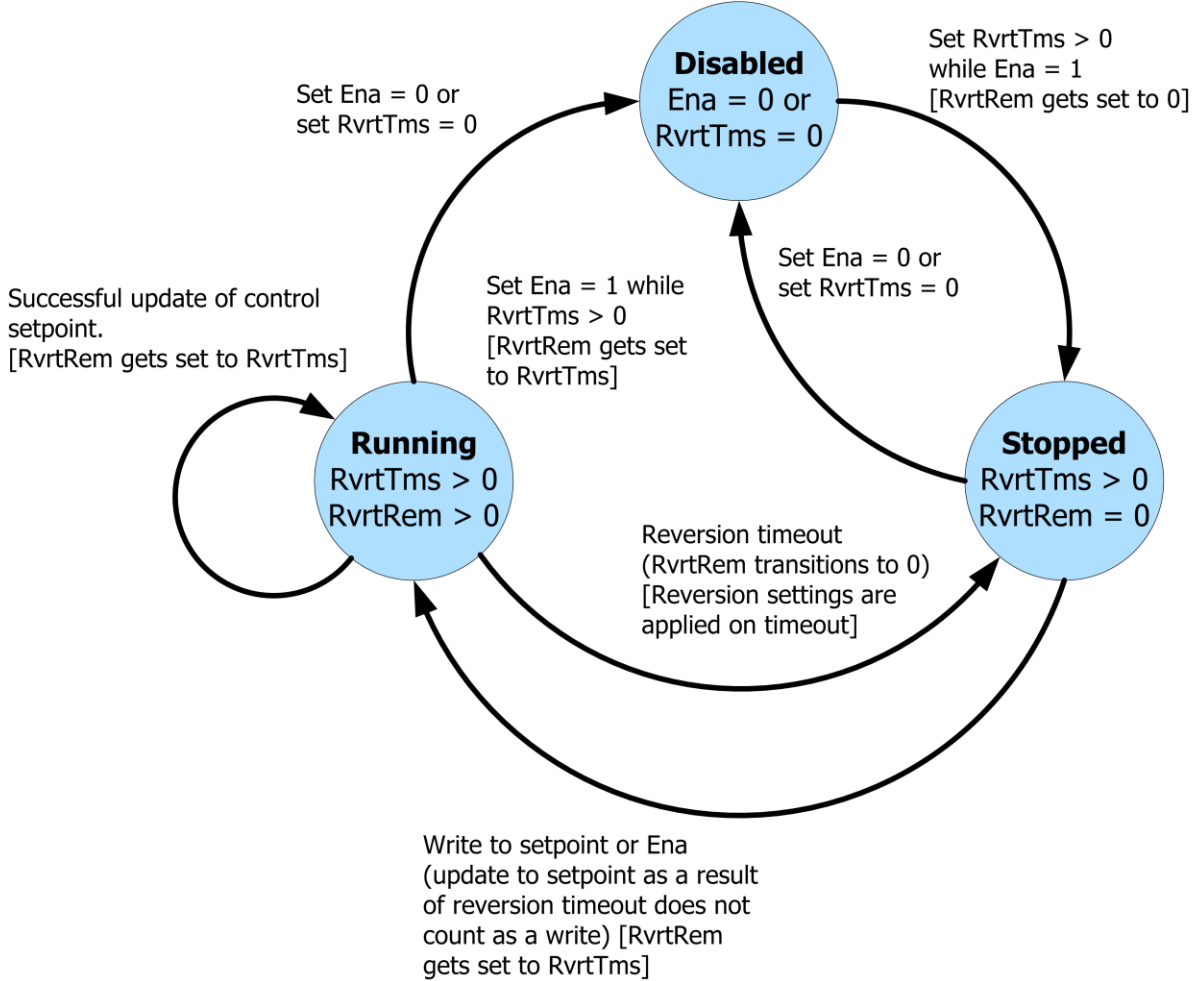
Set Ena = 0 or
set RvrtTms = 0

Disabled
Ena = 0 or
RvrtTms = 0

Set RvrtTms > 0
while Ena = 1
[RvrtRem gets set to 0]

Successful update of control setpoint.
[RvrtRem gets set to RvrtTms]

Set Ena = 1 while RvrtTms > 0
[RvrtRem gets set to RvrtTms]

Set Ena = 0 or
set RvrtTms = 0

Running
RvrtTms > 0
RvrtRem > 0

Stopped
RvrtTms > 0
RvrtRem = 0

Reversion timeout
(RvrtRem transitions to 0)
[Reversion settings are applied on timeout]

Write to setpoint or Ena
(update to setpoint as a result of reversion timeout does not count as a write) [RvrtRem gets set to RvrtTms]